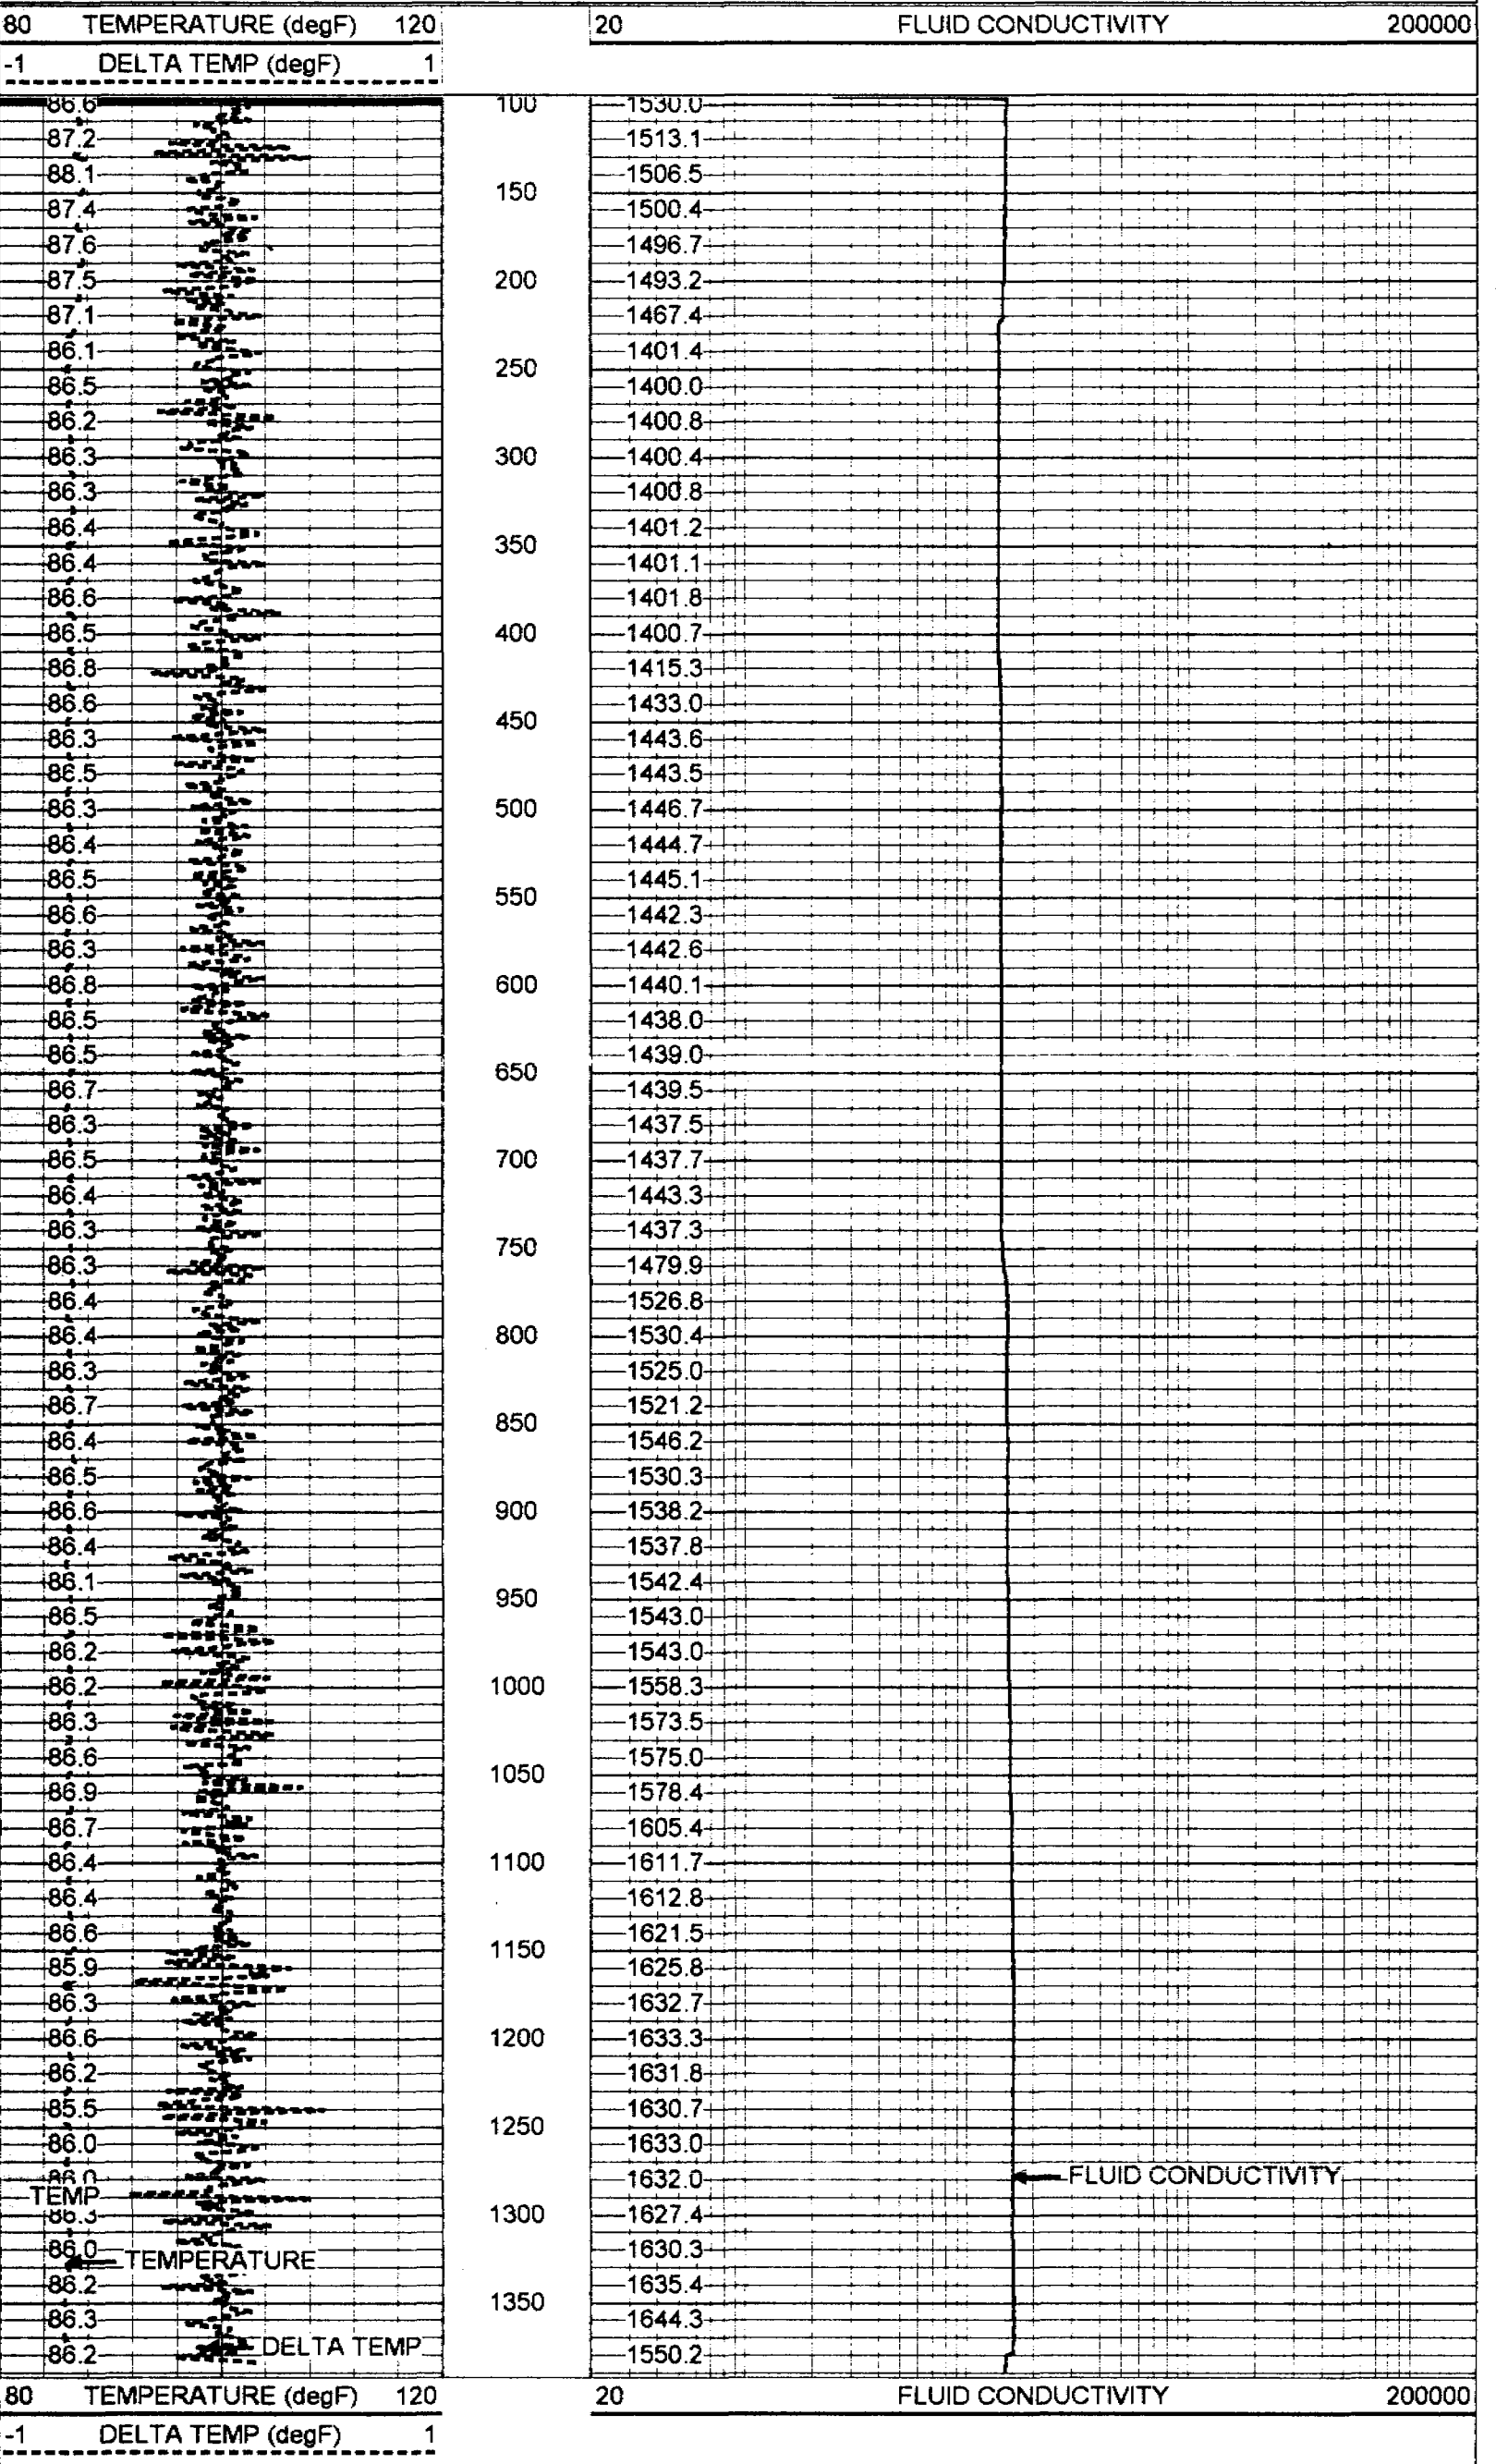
80 TEMPERATURE (degF) 120
-1 DELTA TEMP (degF) 1

20 FLUID CONDUCTIVITY 200000

86.6
87.2
88.1
87.4
87.6
87.5
87.1
86.1
86.5
86.2
86.3
86.3
86.4
86.4
86.6
86.5
86.8
86.6
86.3
86.5
86.3
86.4
86.5
86.6
86.3
86.8
86.5
86.5
86.7
86.3
86.5
86.4
86.3
86.3
86.4
86.4
86.3
86.7
86.4
86.5
86.6
86.4
86.1
86.5
86.2
86.2
86.3
86.6
86.9
86.7
86.4
86.4
86.6
85.9
86.3
86.6
86.2
85.5
86.0
86.0
TEMP
86.3
86.0
TEMPERATURE
86.2
86.3
86.2
DELTA TEMP

100
150
200
250
300
350
400
450
500
550
600
650
700
750
800
850
900
950
1000
1050
1100
1150
1200
1250
1300
1350

1530.0
1513.1
1506.5
1500.4
1496.7
1493.2
1467.4
1401.4
1400.0
1400.8
1400.4
1400.8
1401.2
1401.1
1401.8
1400.7
1415.3
1433.0
1443.6
1443.5
1446.7
1444.7
1445.1
1442.3
1442.6
1440.1
1438.0
1439.0
1439.5
1437.5
1437.7
1443.3
1437.3
1479.9
1526.8
1530.4
1525.0
1521.2
1546.2
1530.3
1538.2
1537.8
1542.4
1543.0
1543.0
1558.3
1573.5
1575.0
1578.4
1605.4
1611.7
1612.8
1621.5
1625.8
1632.7
1633.3
1631.8
1630.7
1633.0
1632.0
FLUID CONDUCTIVITY
1627.4
1630.3
1635.4
1644.3
1550.2

80 TEMPERATURE (degF) 120
-1 DELTA TEMP (degF) 1

20 FLUID CONDUCTIVITY 200000